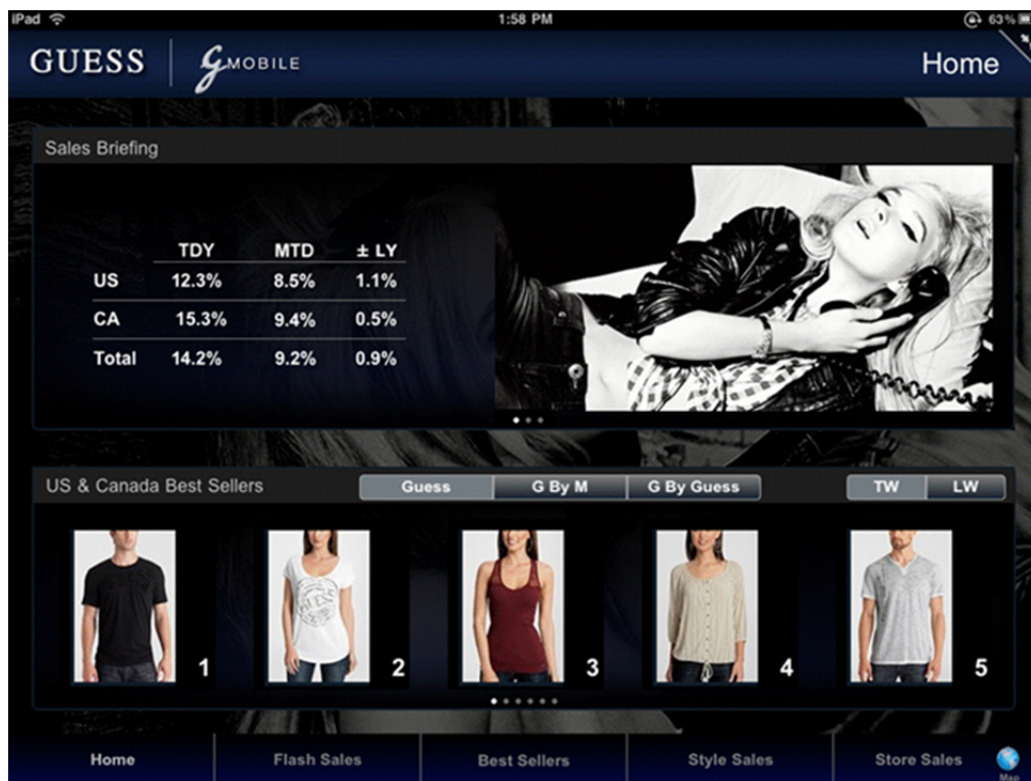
iPad 1:58 PM 63%

GUESS | GMOBILE Home

Sales Briefing

|  | TDY | MTD | ± LY |
|---|---|---|---|
| US | 12.3% | 8.5% | 1.1% |
| CA | 15.3% | 9.4% | 0.5% |
| Total | 14.2% | 9.2% | 0.9% |

US & Canada Best Sellers

Guess G By M G By Guess

TW LW

1 2 3 4 5

Home Flash Sales Best Sellers Style Sales Store Sales Map